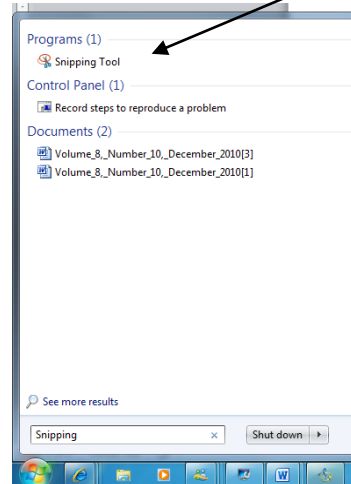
Programs (1)
Snipping Tool
Control Panel (1)
Record steps to reproduce a problem
Documents (2)
Volume_8,_Number_10,_December_2010[3]
Volume_8,_Number_10,_December_2010[1]

See more results
Snipping
×
Shut down
▸